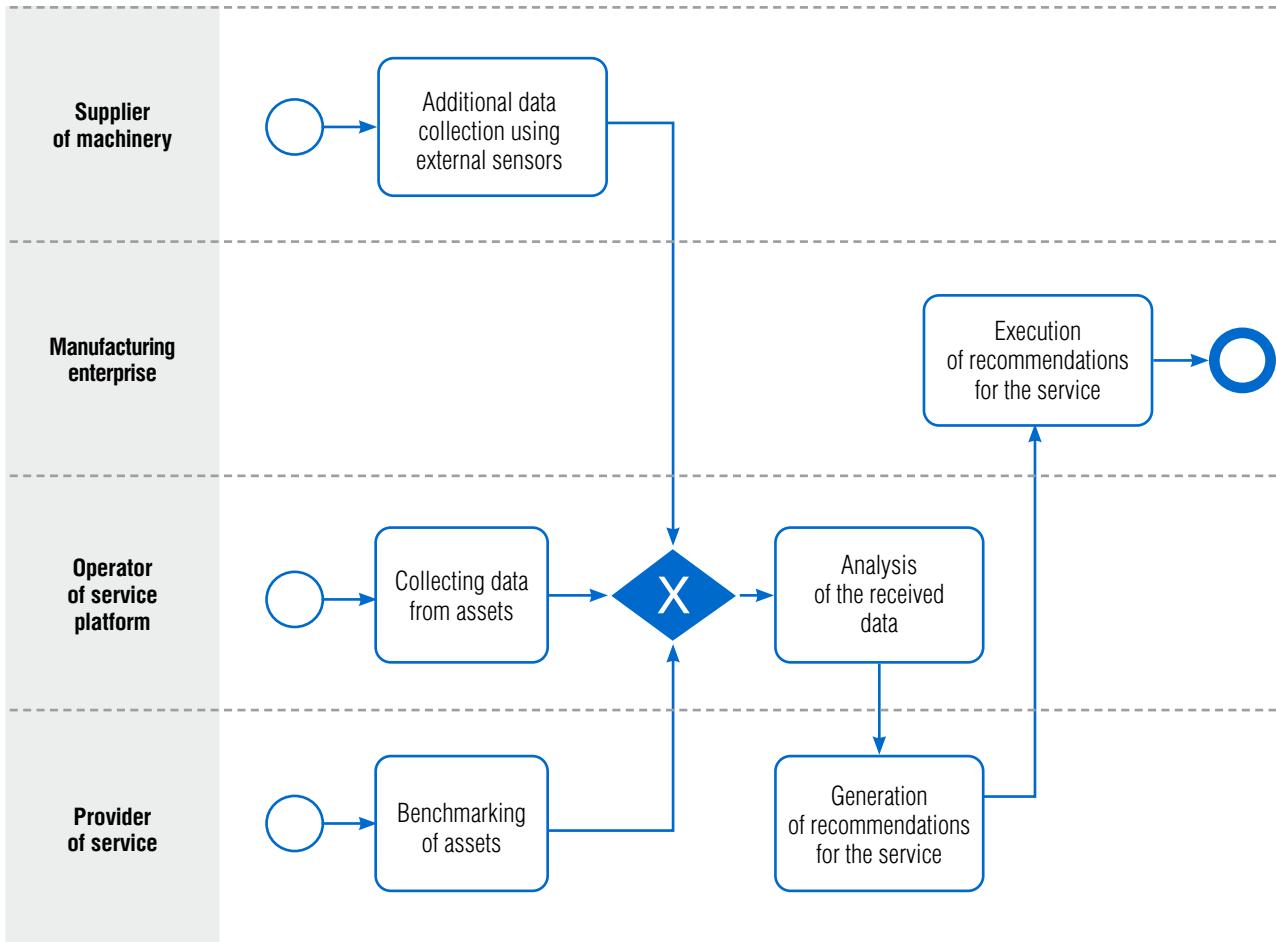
Supplier of machinery

Additional data collection using external sensors

Manufacturing enterprise

Execution of recommendations for the service

Operator of service platform

Collecting data from assets

X

Analysis of the received data

Provider of service

Benchmarking of assets

Generation of recommendations for the service